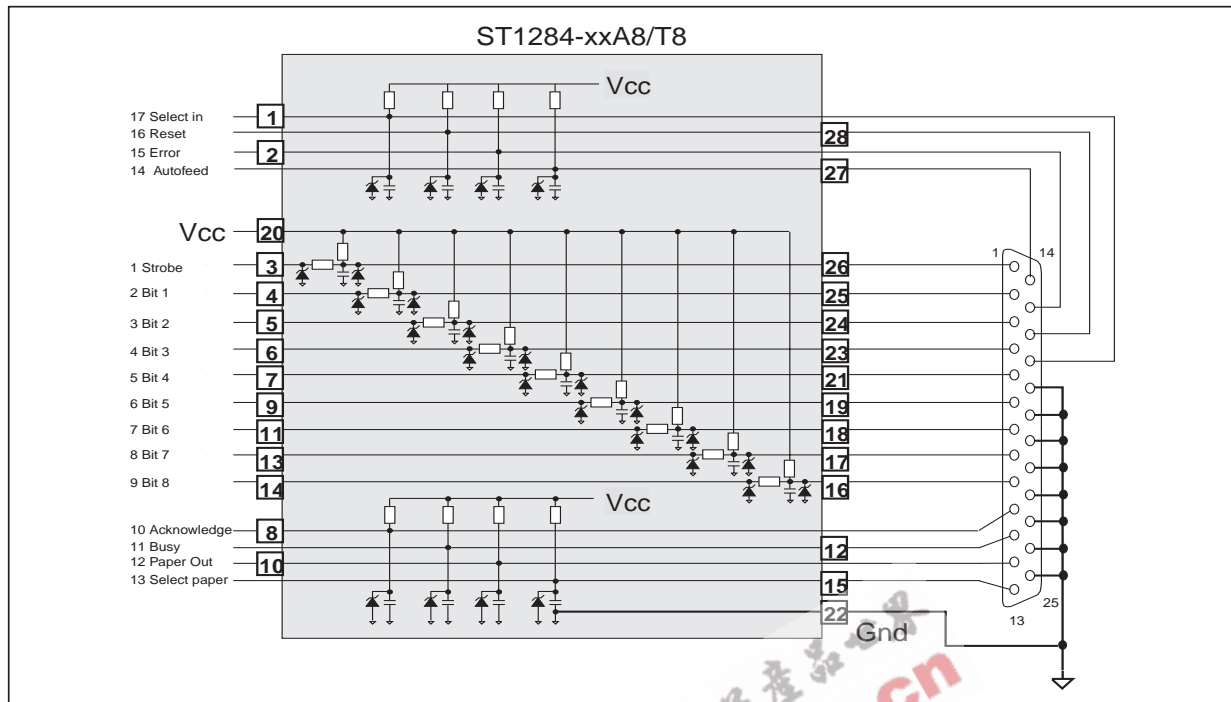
ST1284-xxA8/T8

Vcc

17 Select in
16 Reset
15 Error
14 Autofeed

1
28
2
27

Vcc
20

1 Strobe
2 Bit 1
3 Bit 2
4 Bit 3
5 Bit 4
6 Bit 5
7 Bit 6
8 Bit 7
9 Bit 8

3
4
5
6
7
9
11
13
14

26
25
24
23
21
19
18
17
16

1
14
25
13

Vcc

10 Acknowledge
11 Busy
12 Paper Out
13 Select paper

8
12
10
15
22

Gnd

cn